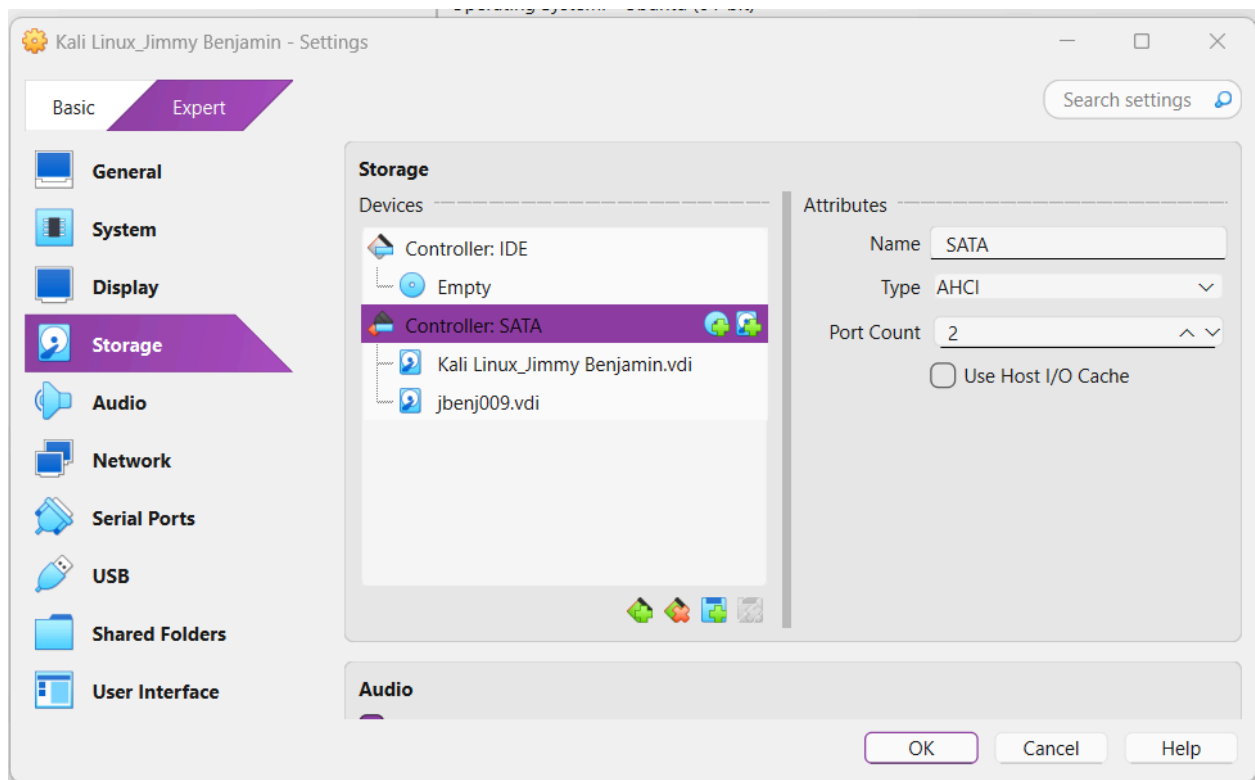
Kali Linux_Jimmy Benjamin - Settings

Basic
Expert

Search settings

General
System
Display
Storage
Audio
Network
Serial Ports
USB
Shared Folders
User Interface

Storage

Devices

Controller: IDE
Empty
Controller: SATA
Kali Linux_Jimmy Benjamin.vdi
jbenj009.vdi

Attributes

Name SATA
Type AHCI
Port Count 2
Use Host I/O Cache

Audio

OK
Cancel
Help